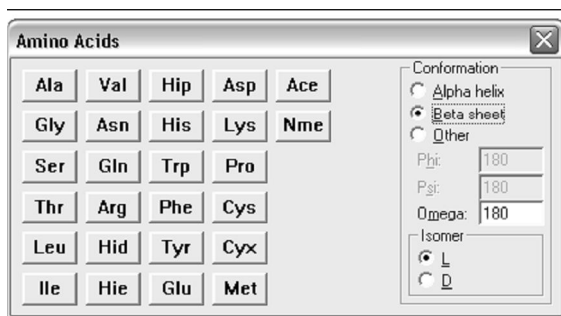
Amino Acids

| Ala | Val | Hip | Asp | Ace |
|---|---|---|---|---|
| Gly | Asn | His | Lys | Nme |
| Ser | Gln | Trp | Pro | |
| Thr | Arg | Phe | Cys | |
| Leu | Hid | Tyr | Cyx | |
| Ile | Hie | Glu | Met | |

Conformation
Alpha helix
Beta sheet
Other
Phi: 180
Psi: 180
Omega: 180

Isomer
L
D